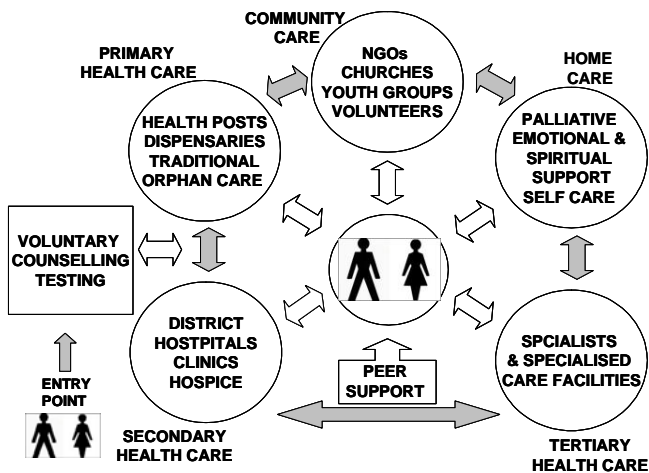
COMMUNITY CARE

NGOs CHURCHES YOUTH GROUPS VOLUNTEERS

PRIMARY HEALTH CARE

HOME CARE

HEALTH POSTS DISPENSARIES TRADITIONAL ORPHAN CARE

PALLIATIVE EMOTIONAL & SPIRITUAL SUPPORT SELF CARE

VOLUNTARY COUNSELLING TESTING

DISTRICT HOSTPITALS CLINICS HOSPICE

SPCIALISTS & SPECIALISED CARE FACILITIES

ENTRY POINT

PEER SUPPORT

SECONDARY HEALTH CARE

TERTIARY HEALTH CARE